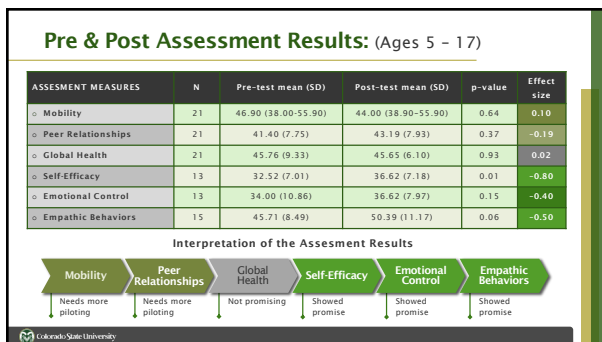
Pre & Post Assessment Results: (Ages 5 – 17)

| ASSESMENT MEASURES | N | Pre-test mean (SD) | Post-test mean (SD) | p-value | Effect size |
|---|---|---|---|---|---|
| ○ Mobility | 21 | 46.90 (38.00-55.90) | 44.00 (38.90-55.90) | 0.64 | 0.10 |
| ○ Peer Relationships | 21 | 41.40 (7.75) | 43.19 (7.93) | 0.37 | -0.19 |
| ○ Global Health | 21 | 45.76 (9.33) | 45.65 (6.10) | 0.93 | 0.02 |
| ○ Self-Efficacy | 13 | 32.52 (7.01) | 36.62 (7.18) | 0.01 | -0.80 |
| ○ Emotional Control | 13 | 34.00 (10.86) | 36.62 (7.97) | 0.15 | -0.40 |
| ○ Empathic Behaviors | 15 | 45.71 (8.49) | 50.39 (11.17) | 0.06 | -0.50 |

Interpretation of the Assesment Results

Mobility
Needs more piloting

Peer Relationships
Needs more piloting

Global Health
Not promising

Self-Efficacy
Showed promise

Emotional Control
Showed promise

Empathic Behaviors
Showed promise

Colorado State University